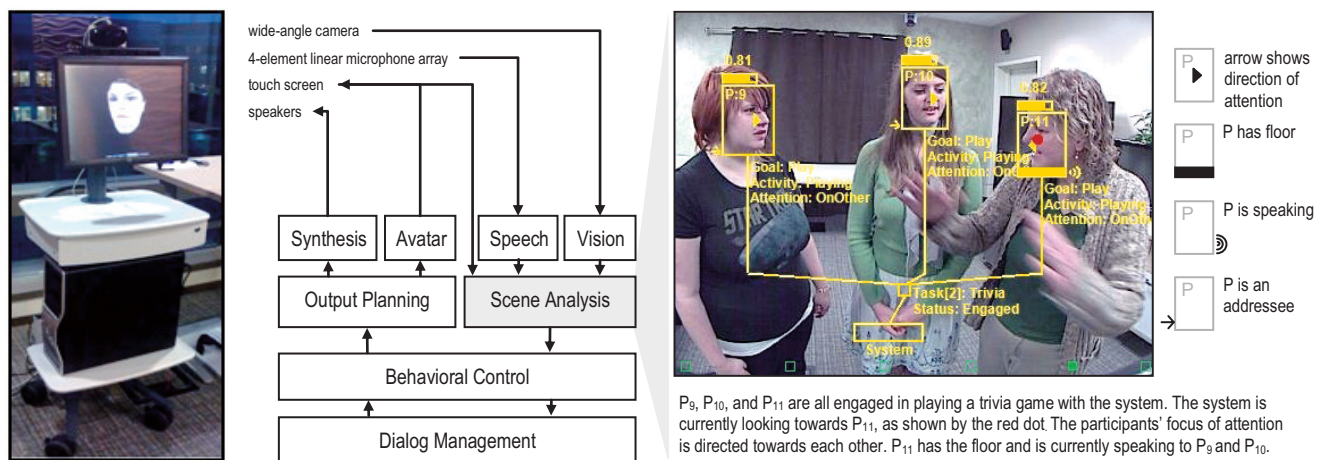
wide-angle camera
4-element linear microphone array
touch screen
speakers

Synthesis
Avatar
Speech
Vision
Output Planning
Scene Analysis
Behavioral Control
Dialog Management

0.81
P:9
0.89
P:10
0.82
P:11
Goal: Play
Activity: Playing
Attention: OnOther
Goal: Play
Activity: Playing
Attention: OnOther
Goal: Play
Activity: Playing
Attention: OnOther
Task[2]: Trivia
Status: Engaged
System

P arrow shows direction of attention
P P has floor
P P is speaking
P P is an addressee

$P_9$, $P_{10}$, and $P_{11}$ are all engaged in playing a trivia game with the system. The system is currently looking towards $P_{11}$, as shown by the red dot. The participants' focus of attention is directed towards each other. $P_{11}$ has the floor and is currently speaking to $P_9$ and $P_{10}$.